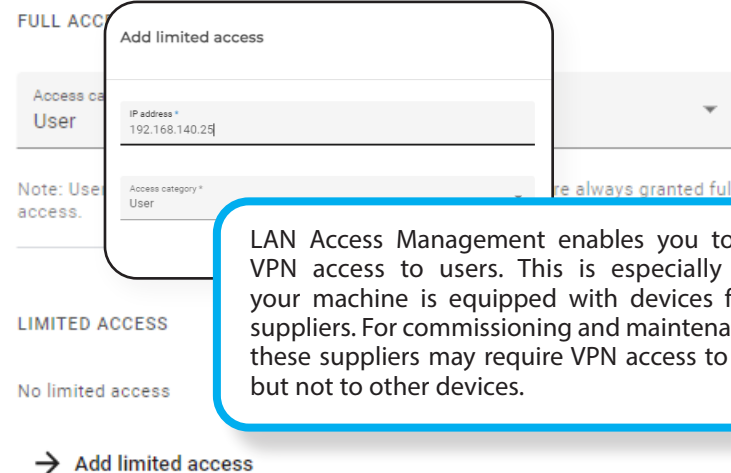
FULL ACC

Add limited access

Access ca
User

IP address *
192.168.140.25

Access category *
User

Note: Use
access.

re always granted ful

LAN Access Management enables you to VPN access to users. This is especially your machine is equipped with devices f suppliers. For commissioning and maintena these suppliers may require VPN access to but not to other devices.

LIMITED ACCESS

No limited access

→ Add limited access